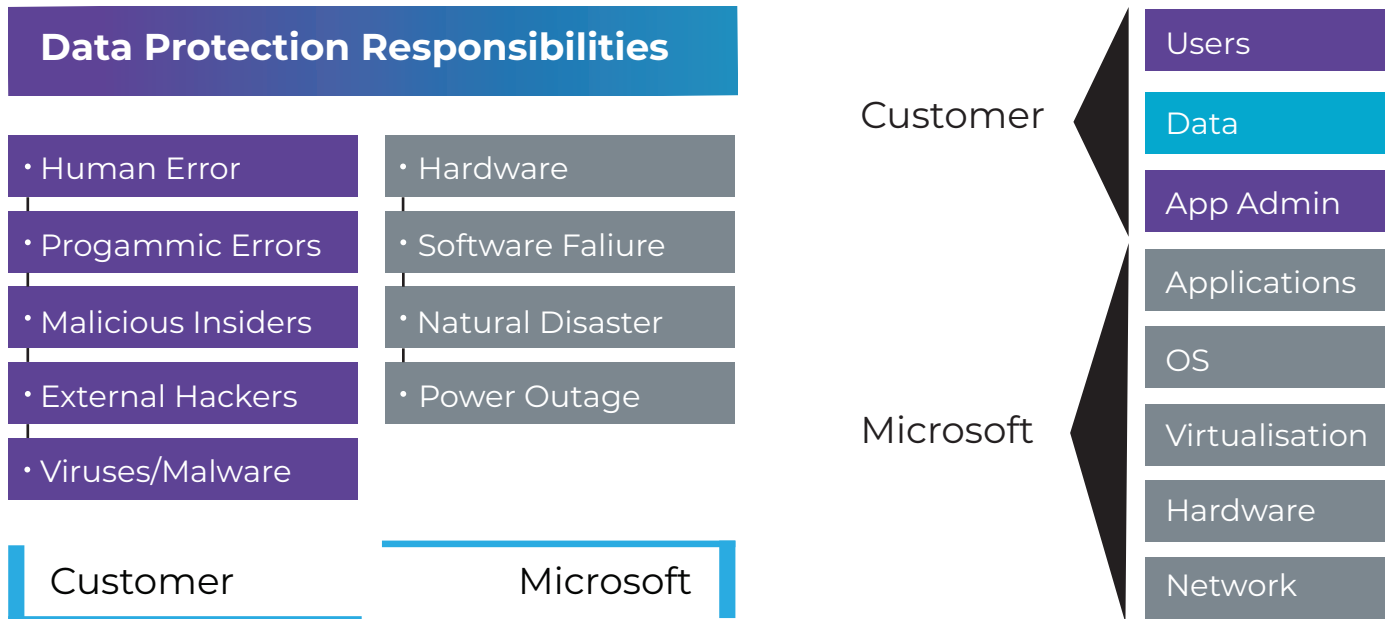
Data Protection Responsibilities

• Human Error
• Progammic Errors
• Malicious Insiders
• External Hackers
• Viruses/Malware

• Hardware
• Software Faliure
• Natural Disaster
• Power Outage

Customer

Microsoft

Customer

Users
Data
App Admin

Microsoft

Applications
OS
Virtualisation
Hardware
Network